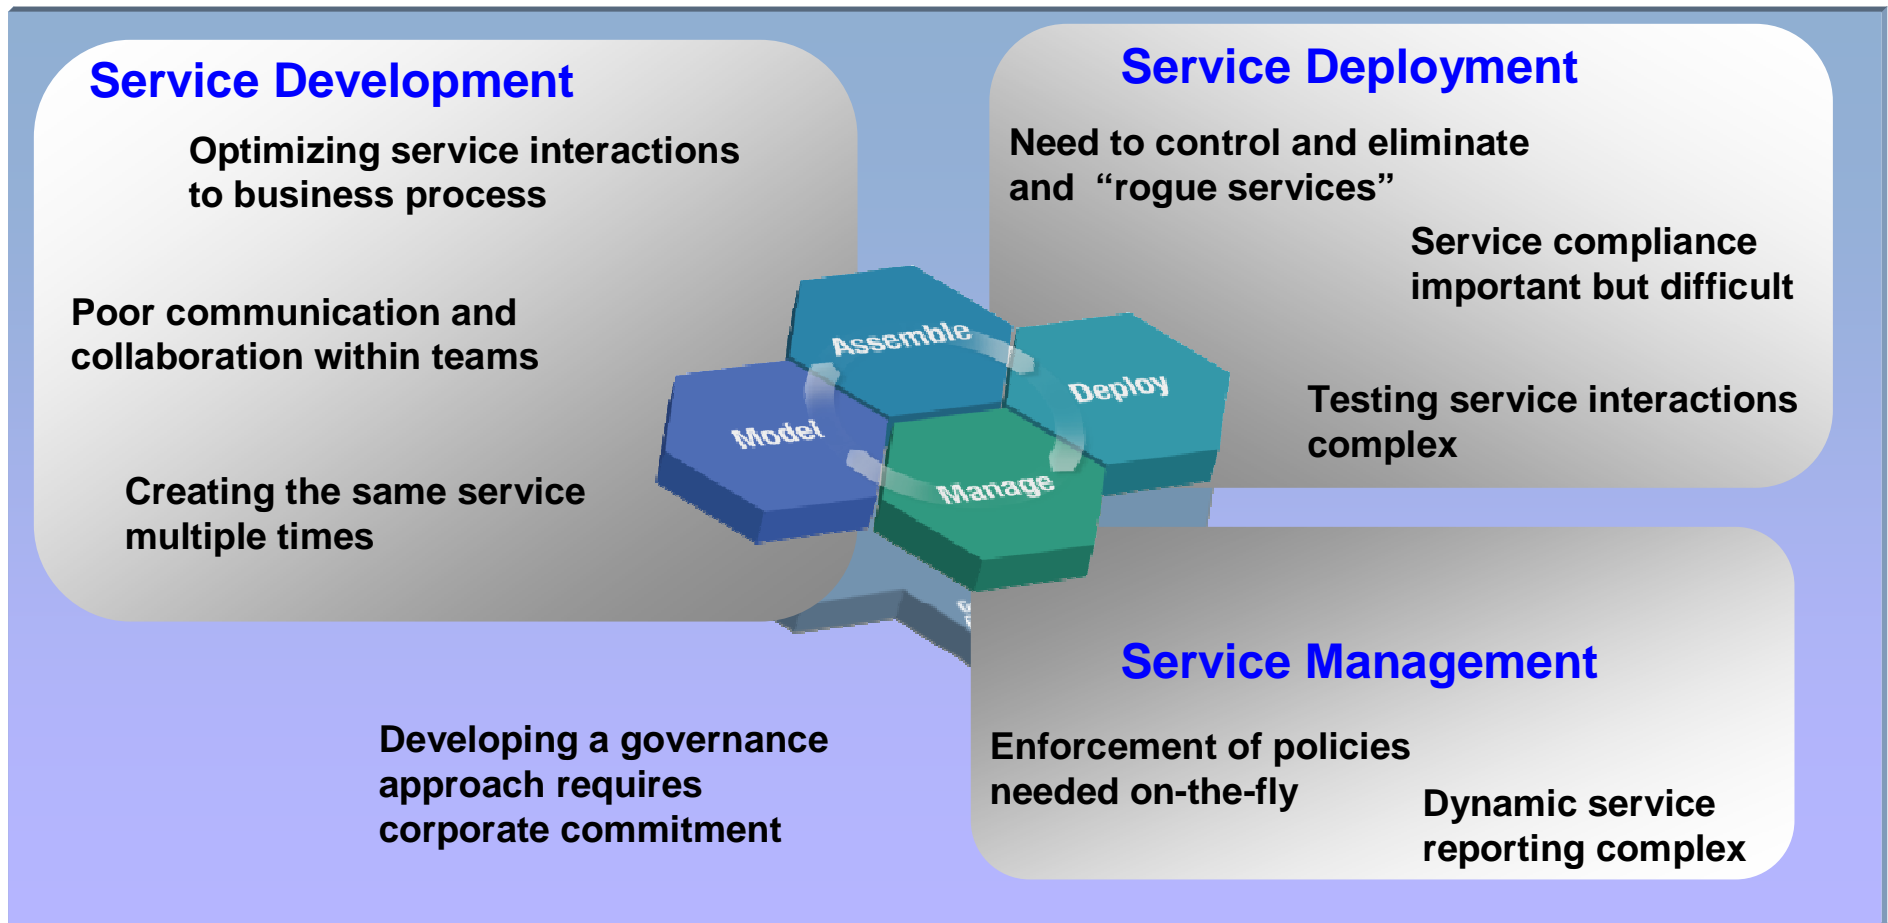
Service Development

Optimizing service interactions to business process

Poor communication and collaboration within teams

Creating the same service multiple times

Service Deployment

Need to control and eliminate and “rogue services”

Service compliance important but difficult

Testing service interactions complex

Assemble

Deploy

Model

Manage

Service Management

Developing a governance approach requires corporate commitment

Enforcement of policies needed on-the-fly

Dynamic service reporting complex